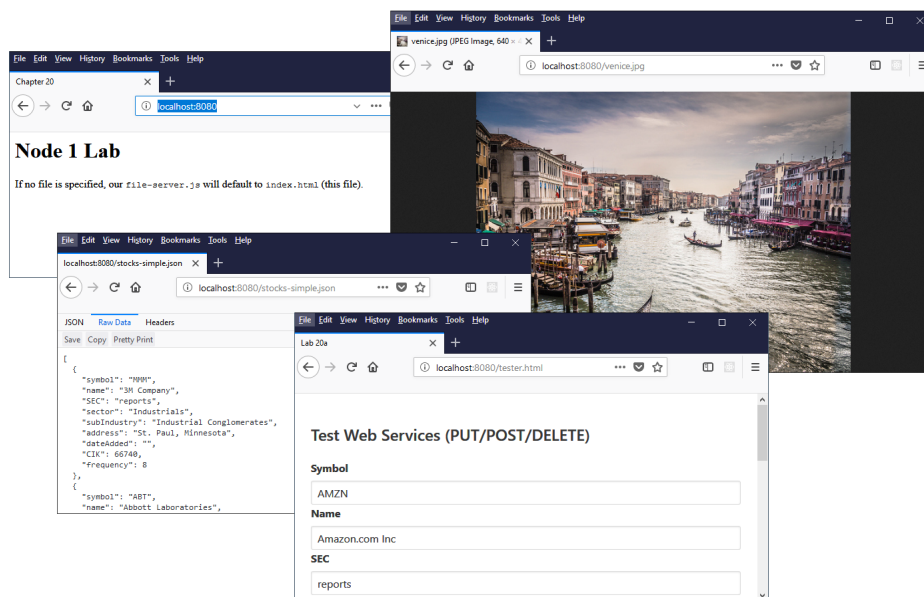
File Edit View History Bookmarks Tools Help

venice.jpg (JPEG Image, 640 ×

localhost:8080/venice.jpg

File Edit View History Bookmarks Tools Help

Chapter 20

localhost:8080

Node 1 Lab

If no file is specified, our file-server.js will default to index.html (this file).

File Edit View History Bookmarks Tools Help

localhost:8080/stocks-simple.json

localhost:8080/stocks-simple.json

JSON Raw Data Headers

Save Copy Pretty Print

[
{
"symbol": "MMM",
"name": "3M Company",
"SEC": "reports",
"sector": "Industrials",
"subIndustry": "Industrial Conglomerates",
"address": "St. Paul, Minnesota",
"dateAdded": "",
"CIK": 66740,
"frequency": 8
},
{
"symbol": "ABT",
"name": "Abbott Laboratories",

File Edit View History Bookmarks Tools Help

Lab 20a

localhost:8080/tester.html

Test Web Services (PUT/POST/DELETE)

Symbol

AMZN

Name

Amazon.com Inc

SEC

reports